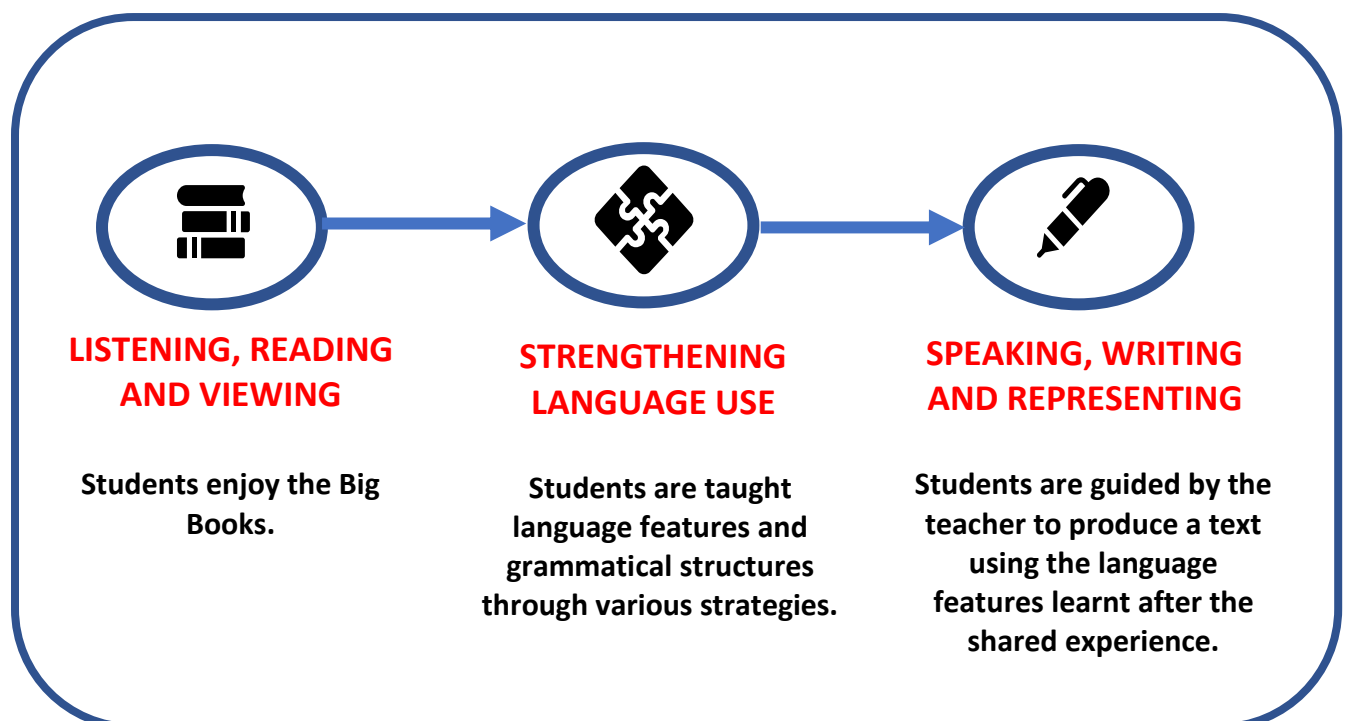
LISTENING, READING AND VIEWING

Students enjoy the Big Books.

STRENGTHENING LANGUAGE USE

Students are taught language features and grammatical structures through various strategies.

SPEAKING, WRITING AND REPRESENTING

Students are guided by the teacher to produce a text using the language features learnt after the shared experience.